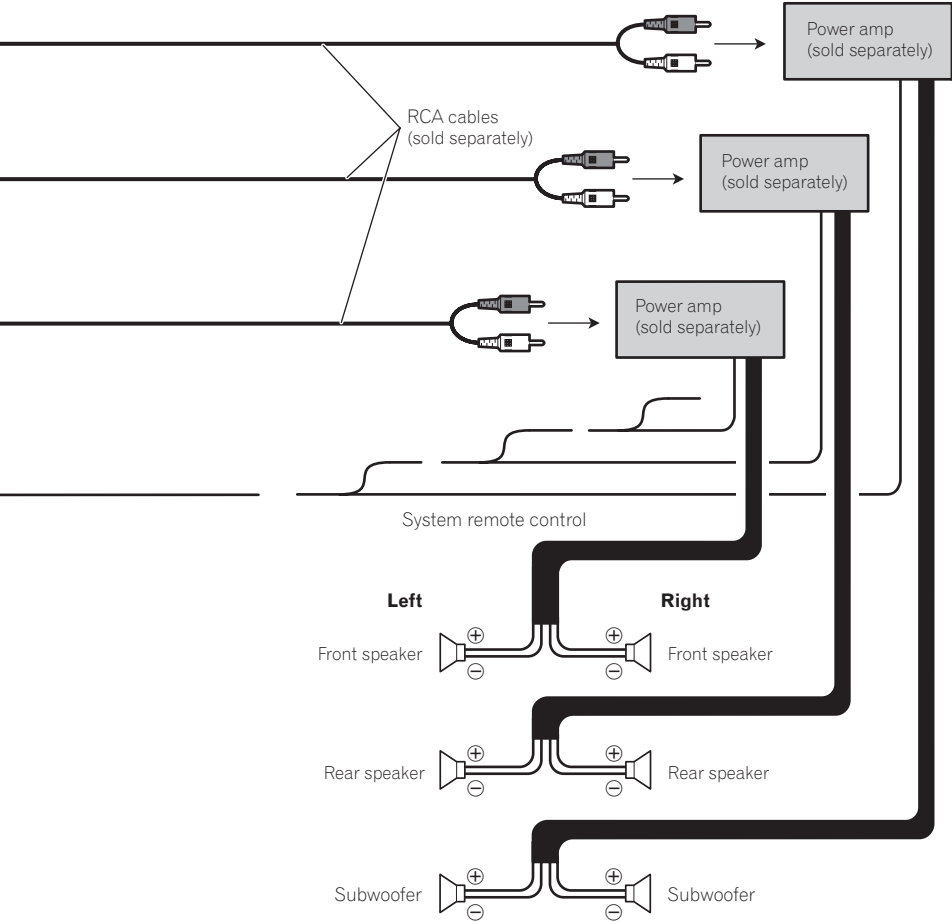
Power amp (sold separately)

RCA cables (sold separately)

Power amp (sold separately)

Power amp (sold separately)

System remote control

Left

Right

$\oplus$

$\ominus$

Front speaker

$\oplus$

$\ominus$

Front speaker

$\oplus$

$\ominus$

Rear speaker

$\oplus$

$\ominus$

Rear speaker

$\oplus$

$\ominus$

Subwoofer

$\oplus$

$\ominus$

Subwoofer